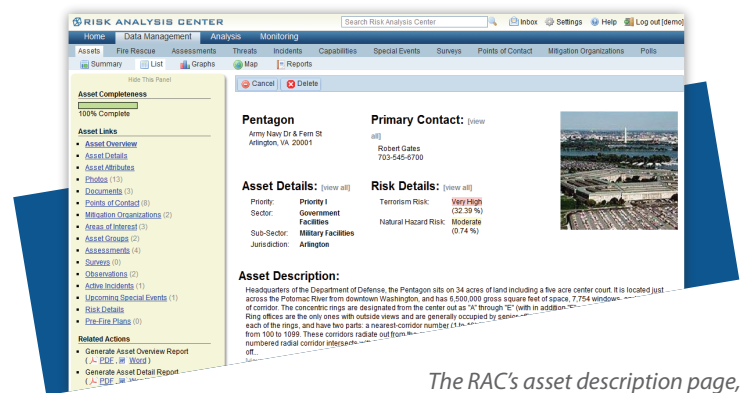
RISK ANALYSIS CENTER

Search Risk Analysis Center

Inbox Settings Help Log out [demo]

Home Data Management Analysis Monitoring

Assets Fire Rescue Assessments Threats Incidents Capabilities Special Events Surveys Points of Contact Mitigation Organizations Polls

Summary List Graphs Map Reports

Hide This Panel

Asset Completeness

100% Complete

Asset Links

- Asset Overview
- Asset Details
- Asset Attributes
- Photos (13)
- Documents (3)
- Points of Contact (8)
- Mitigation Organizations (2)
- Areas of Interest (3)
- Asset Groups (2)
- Assessments (4)
- Surveys (0)
- Observations (2)
- Active Incidents (1)
- Upcoming Special Events (1)
- Risk Details
- Pre-Fire Plans (0)

Related Actions

- Generate Asset Overview Report ( PDF , Word )
- Generate Asset Detail Report ( PDF , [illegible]

Cancel Delete

Pentagon

Army Navy Dr & Fern St
Arlington, VA 20001

Primary Contact: [view all]

Robert Gates
703-545-6700

Asset Details: [view all]

| Priority: | Priority I |
|---|---|
| Sector: | Government Facilities |
| Sub-Sector: | Military Facilities |
| Jurisdiction: | Arlington |

Risk Details: [view all]

| Terrorism Risk: | Very High (32.39 %) |
|---|---|
| Natural Hazard Risk: | Moderate (0.74 %) |

Asset Description:

Headquarters of the Department of Defense, the Pentagon sits on 34 acres of land including a five acre center court. It is located just across the Potomac River from downtown Washington, and has 6,500,000 gross square feet of space, 7,754 windows, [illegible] of corridor. The concentric rings are designated from the center out as "A" through "E" (with in addition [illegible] Ring offices are the only ones with outside views and are generally occupied by senior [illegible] each of the rings, and have two parts: a nearest-corridor number (1 to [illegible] number from 100 to 1099. These corridors radiate out from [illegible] numbered radial corridor intersects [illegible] off..

The RAC's asset description page,